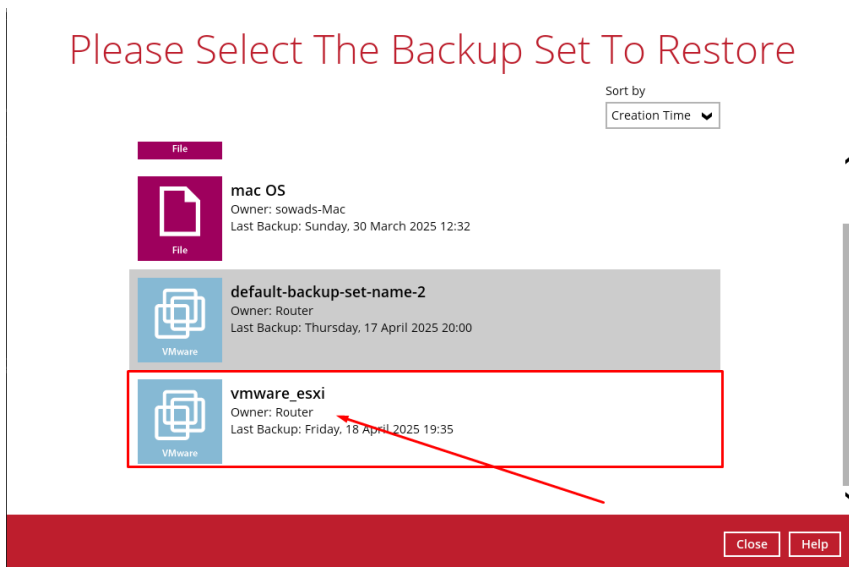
Please Select The Backup Set To Restore

Sort by

Creation Time

File

mac OS
Owner: sowads-Mac
Last Backup: Sunday, 30 March 2025 12:32

File

default-backup-set-name-2
Owner: Router
Last Backup: Thursday, 17 April 2025 20:00

VMware

vmware_esxi
Owner: Router
Last Backup: Friday, 18 April 2025 19:35

VMware

Close

Help